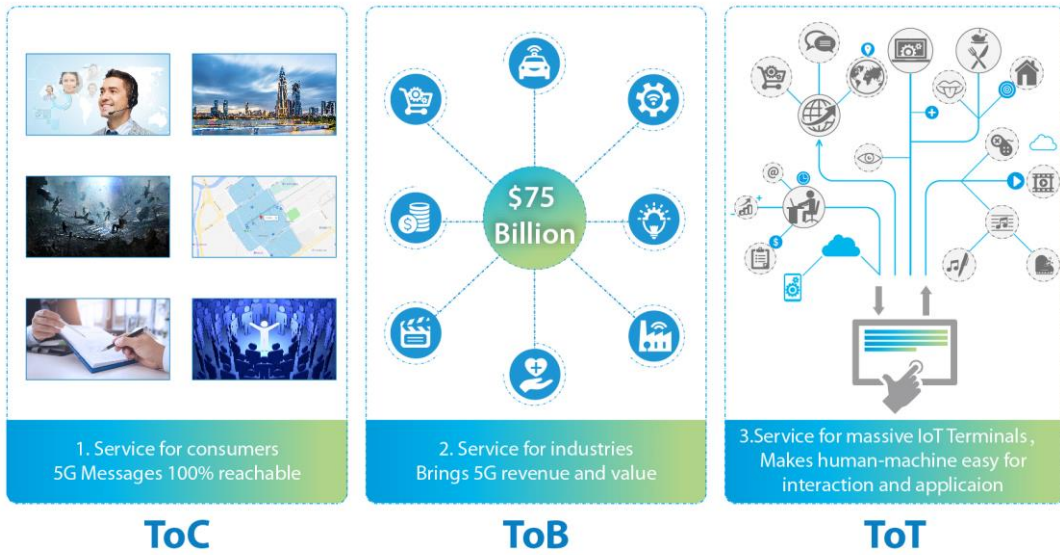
1. Service for consumers
5G Messages 100% reachable

ToC

$75
Billion

2. Service for industries
Brings 5G revenue and value

ToB

3.Service for massive IoT Terminals ,
Makes human-machine easy for
interaction and applicaion

ToT